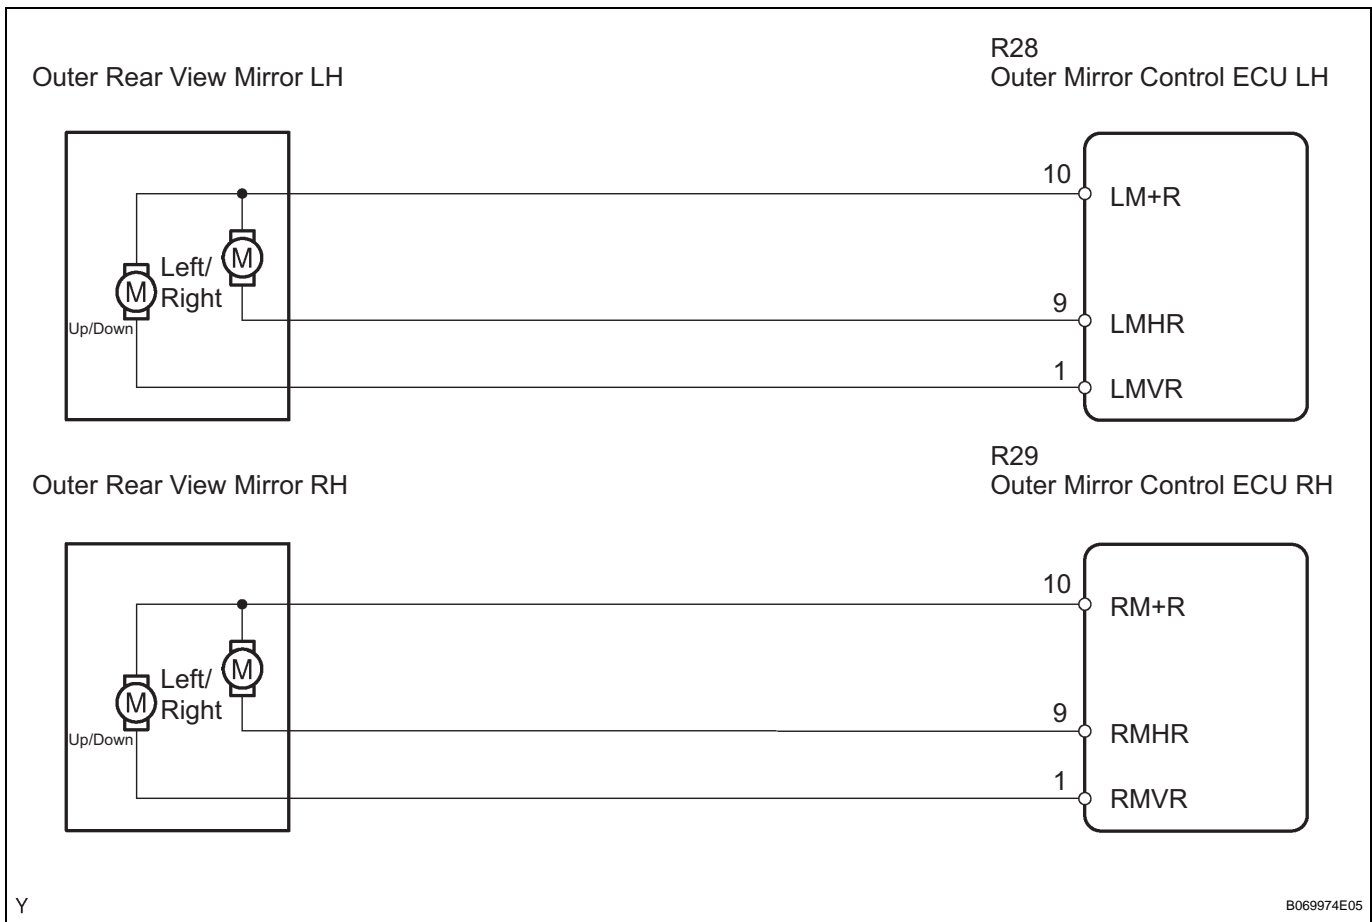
Outer Rear View Mirror LH

R28
Outer Mirror Control ECU LH

M
Left/
Right
M
Up/Down

10
LM+R
9
LMHR
1
LMVR

Outer Rear View Mirror RH

R29
Outer Mirror Control ECU RH

M
Left/
Right
M
Up/Down

10
RM+R
9
RMHR
1
RMVR

Y

B069974E05